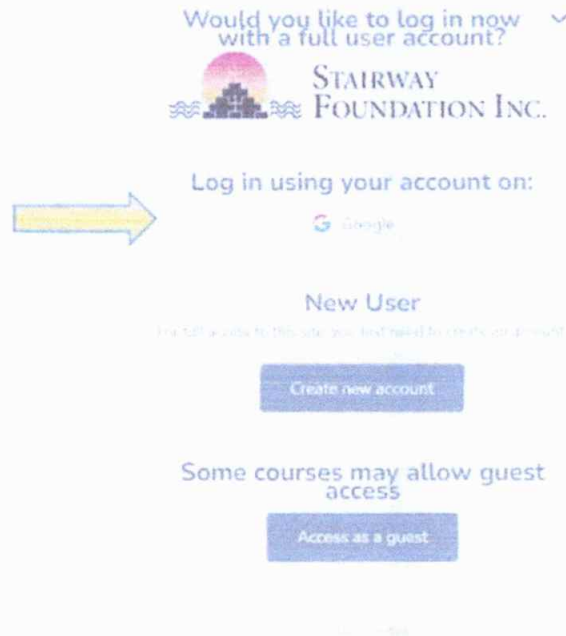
Would you like to log in now with a full user account?

STAIRWAY FOUNDATION INC.

Log in using your account on:

Google

New User

For full access to this site you first need to create an account

Create new account

Some courses may allow guest access

Access as a guest